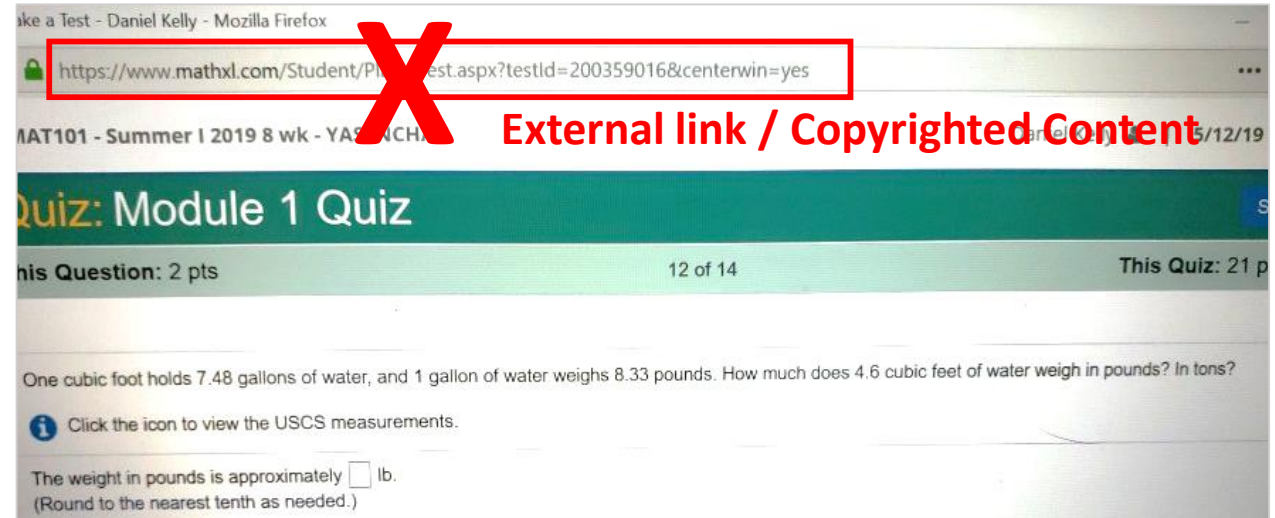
ake a Test - Daniel Kelly - Mozilla Firefox

https://www.mathxl.com/Student/Pl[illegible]est.aspx?testId=200359016&centerwin=yes

X

MAT101 - Summer I 2019 8 wk - YAS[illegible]NCH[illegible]

External link / Copyrighted Content

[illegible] 5/12/19

Quiz: Module 1 Quiz

his Question: 2 pts

12 of 14

This Quiz: 21 p

One cubic foot holds 7.48 gallons of water, and 1 gallon of water weighs 8.33 pounds. How much does 4.6 cubic feet of water weigh in pounds? In tons?

Click the icon to view the USCS measurements.

The weight in pounds is approximately ☐ lb.
(Round to the nearest tenth as needed.)